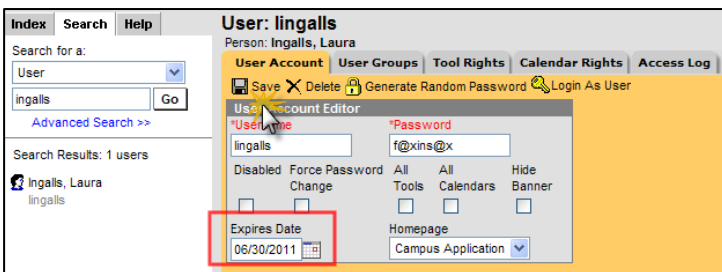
Index Search Help

Search for a:

User

ingalls Go

Advanced Search >>

Search Results: 1 users

Ingalls, Laura
lingalls

User: lingalls

Person: Ingalls, Laura

User Account | User Groups | Tool Rights | Calendar Rights | Access Log

Save Delete Generate Random Password Login As User

User Account Editor

*User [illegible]me

lingalls

*Password

f@xins@x

Disabled Force Password Change All Tools All Calendars Hide Banner

Expires Date

06/30/2011

Homepage

Campus Application